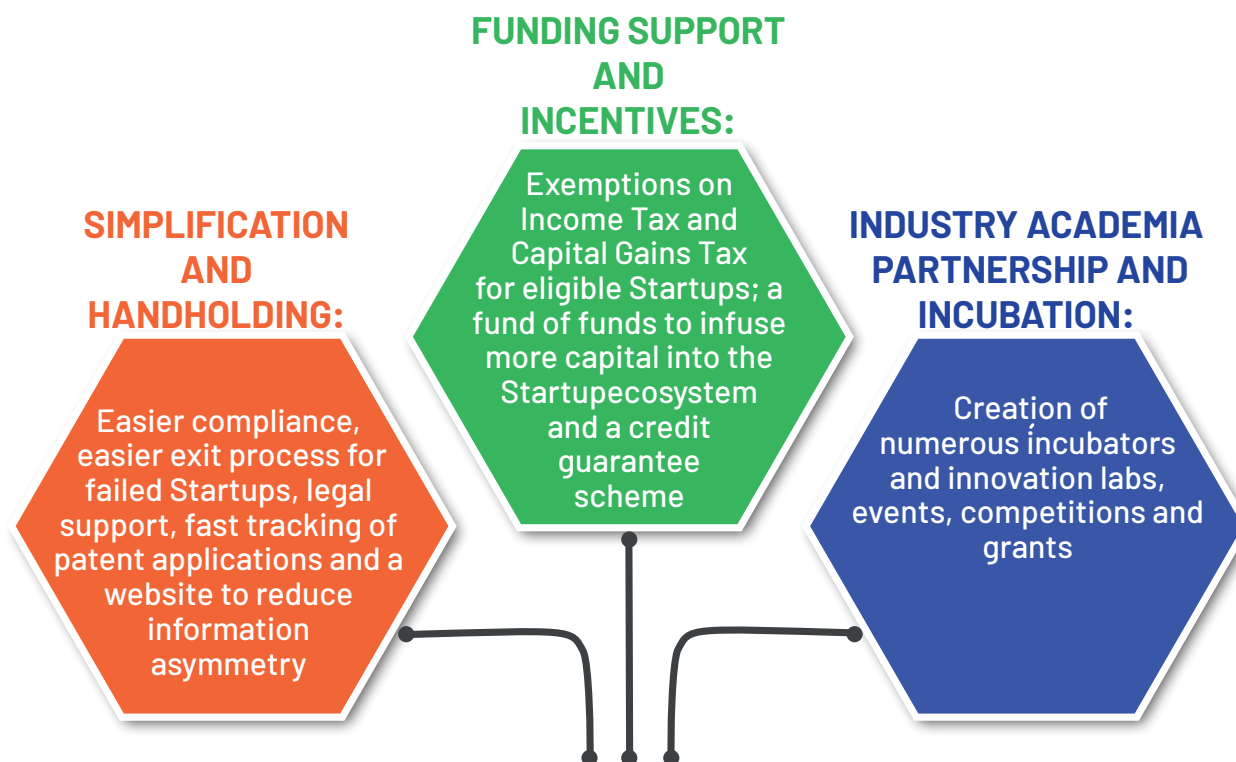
FUNDING SUPPORT AND INCENTIVES:

Exemptions on Income Tax and Capital Gains Tax for eligible Startups; a fund of funds to infuse more capital into the Startupecosystem and a credit guarantee scheme

SIMPLIFICATION AND HANDHOLDING:

Easier compliance, easier exit process for failed Startups, legal support, fast tracking of patent applications and a website to reduce information asymmetry

INDUSTRY ACADEMIA PARTNERSHIP AND INCUBATION:

Creation of numerous incubators and innovation labs, events, competitions and grants